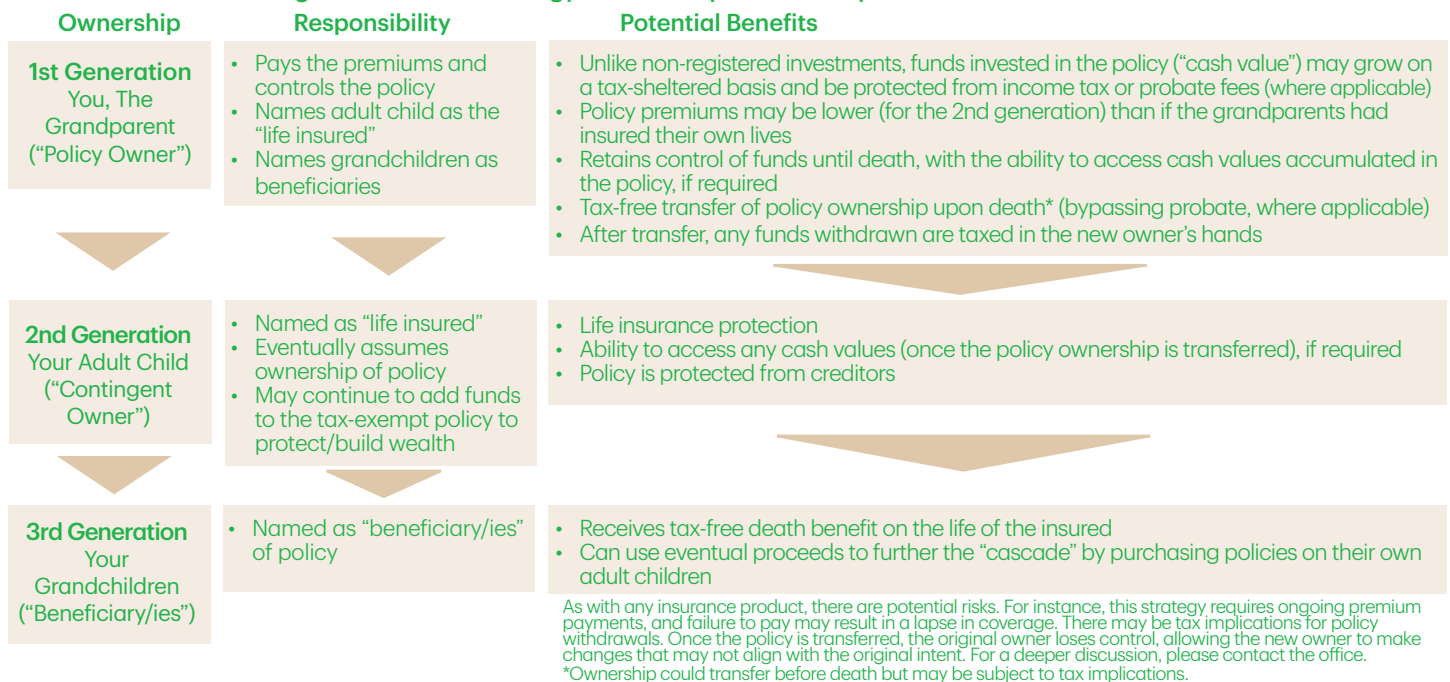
| Ownership | Responsibility | Potential Benefits |
|---|---|---|
| 1st Generation You, The Grandparent ("Policy Owner") | • Pays the premiums and controls the policy • Names adult child as the "life insured" • Names grandchildren as beneficiaries | • Unlike non-registered investments, funds invested in the policy ("cash value") may grow on a tax-sheltered basis and be protected from income tax or probate fees (where applicable) • Policy premiums may be lower (for the 2nd generation) than if the grandparents had insured their own lives • Retains control of funds until death, with the ability to access cash values accumulated in the policy, if required • Tax-free transfer of policy ownership upon death* (bypassing probate, where applicable) • After transfer, any funds withdrawn are taxed in the new owner's hands |
| 2nd Generation Your Adult Child ("Contingent Owner") | • Named as "life insured" • Eventually assumes ownership of policy • May continue to add funds to the tax-exempt policy to protect/build wealth | • Life insurance protection • Ability to access any cash values (once the policy ownership is transferred), if required • Policy is protected from creditors |
| 3rd Generation Your Grandchildren ("Beneficiary/ies") | • Named as "beneficiary/ies" of policy | • Receives tax-free death benefit on the life of the insured • Can use eventual proceeds to further the "cascade" by purchasing policies on their own adult children |

As with any insurance product, there are potential risks. For instance, this strategy requires ongoing premium payments, and failure to pay may result in a lapse in coverage. There may be tax implications for policy withdrawals. Once the policy is transferred, the original owner loses control, allowing the new owner to make changes that may not align with the original intent. For a deeper discussion, please contact the office.
*Ownership could transfer before death but may be subject to tax implications.